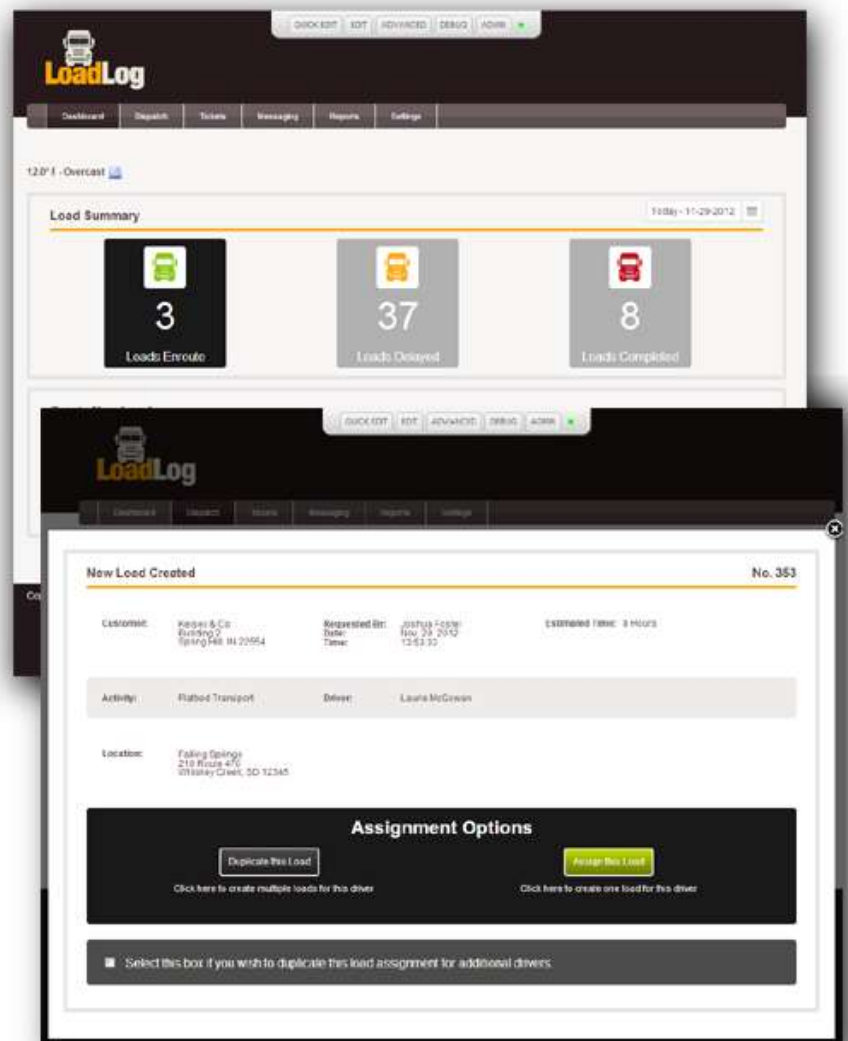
QUICK EDIT | EDIT | ADVANCED | DEBUG | ADMIN

LoadLog

Dashboard | Dispatch | Tickets | Messaging | Reports | Settings

12.0° F - Overcast

Load Summary

Friday - 11-29-2012

3
Loads Enroute

37
Loads Delayed

8
Loads Completed

QUICK EDIT | EDIT | ADVANCED | DEBUG | ADMIN

LoadLog

Dashboard | Dispatch | Tickets | Messaging | Reports | Settings

Co

New Load Created

No. 353

Customer: Kelsey & Co. Building 2 Spring Hill, IN 22554

Requested By: Joshua Foster
Date: Nov. 29, 2012
Time: 13:53:33

Estimated Time: 3 Hours

Activity: Flatbed Transport

Driver: Laura McGowan

Location: Falling Springs 210 Route 476 Whiskey Creek, SD 12345

Assignment Options

Duplicate this Load
Click here to create multiple loads for this driver

Assign this Load
Click here to create one load for this driver

Select this box if you wish to duplicate this load assignment for additional drivers.